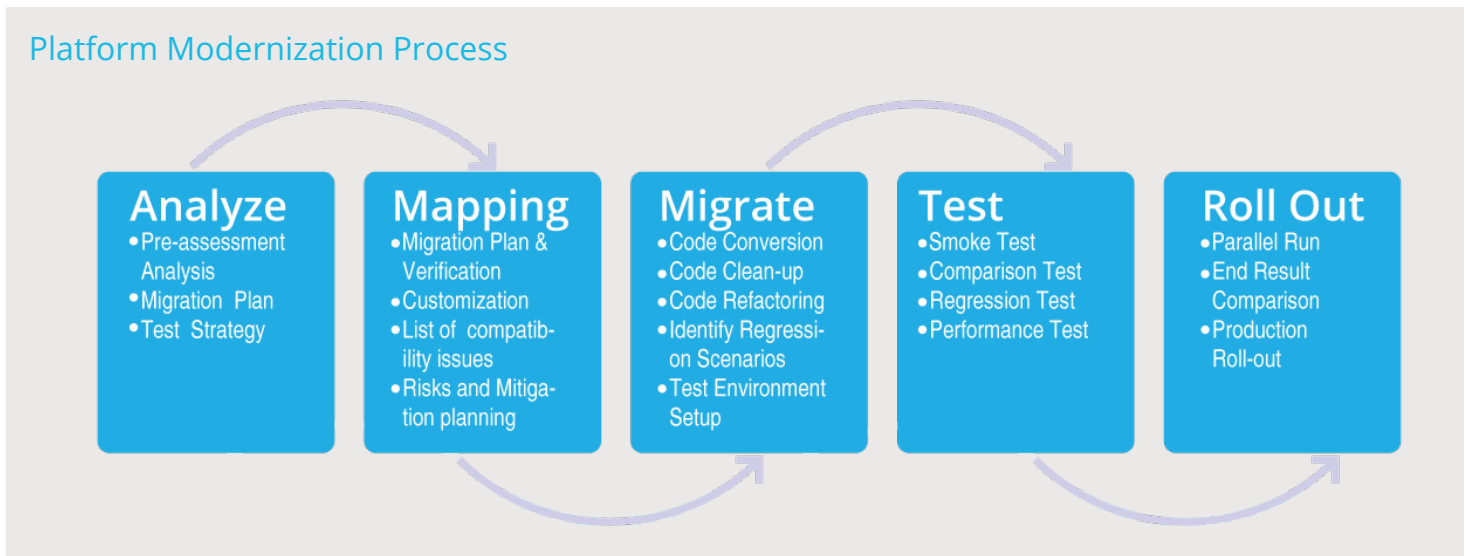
Platform Modernization Process

Analyze
• Pre-assessment Analysis
• Migration Plan
• Test Strategy

Mapping
• Migration Plan & Verification
• Customization
• List of compatibility issues
• Risks and Mitigation planning

Migrate
• Code Conversion
• Code Clean-up
• Code Refactoring
• Identify Regression Scenarios
• Test Environment Setup

Test
• Smoke Test
• Comparison Test
• Regression Test
• Performance Test

Roll Out
• Parallel Run
• End Result Comparison
• Production Roll-out